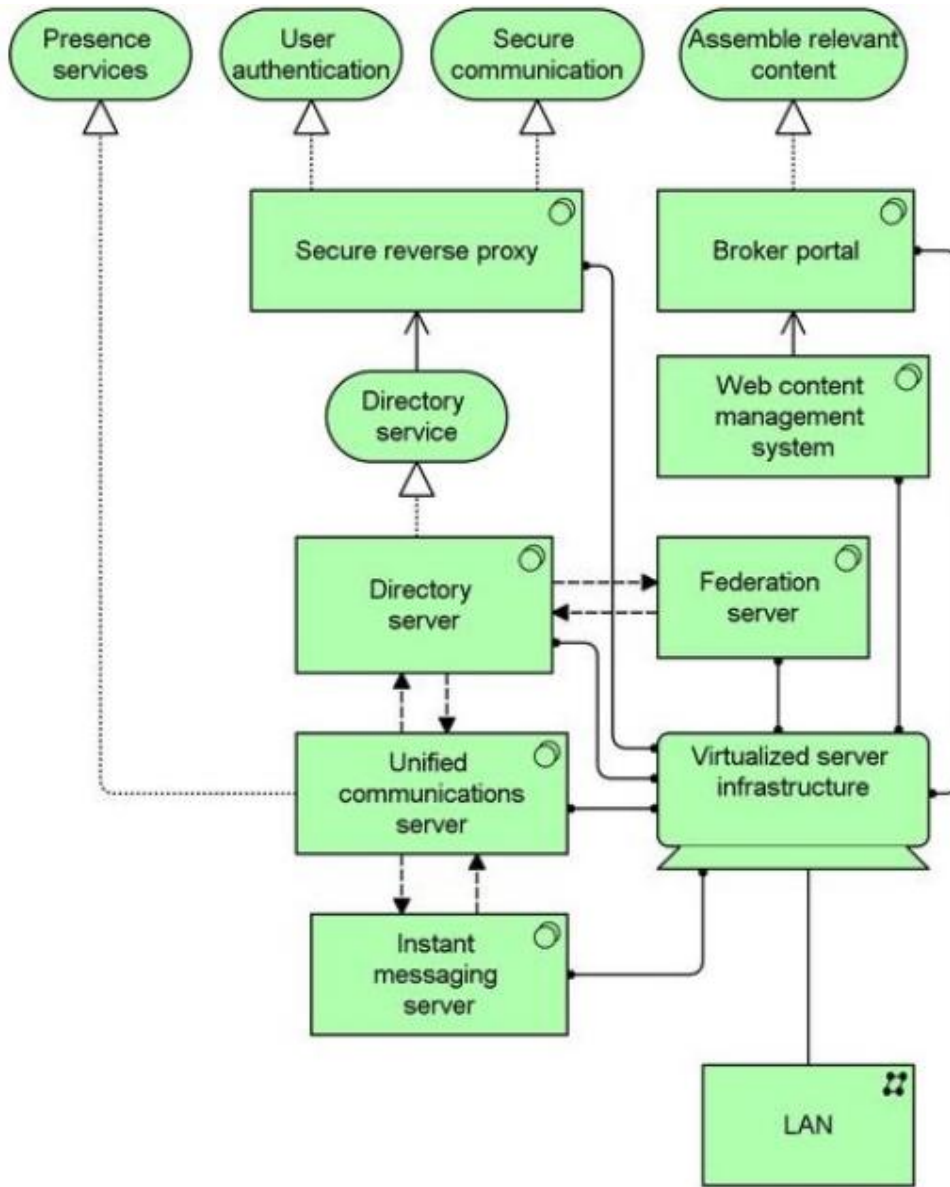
Presence services

User authentication

Secure communication

Assemble relevant content

Secure reverse proxy

Broker portal

Directory service

Web content management system

Directory server

Federation server

Unified communications server

Virtualized server infrastructure

Instant messaging server

LAN